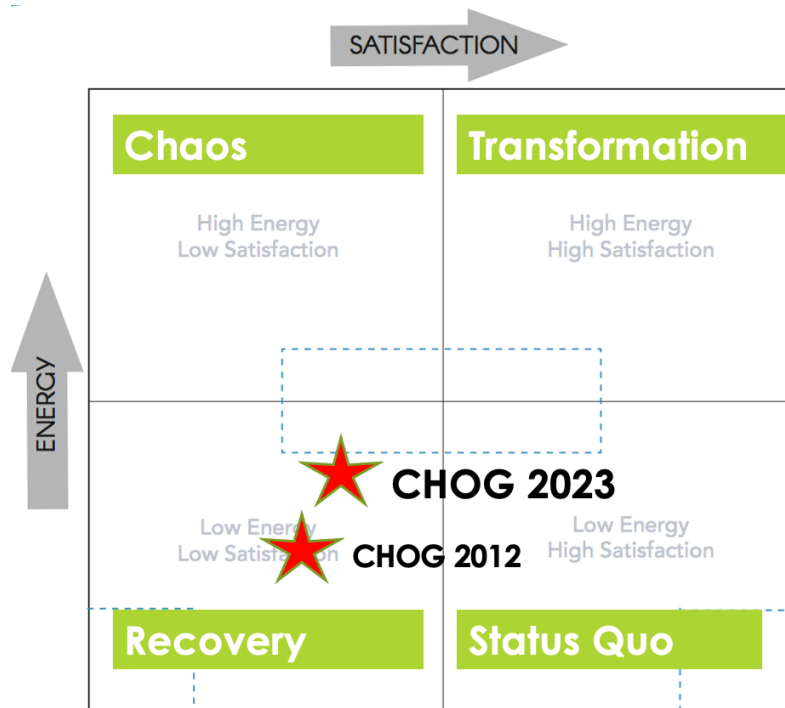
SATISFACTION

ENERGY

Chaos

High Energy
Low Satisfaction

Transformation

High Energy
High Satisfaction

CHOG 2023

Low Energy
Low Satisfaction

CHOG 2012

Low Energy
High Satisfaction

Recovery

Status Quo